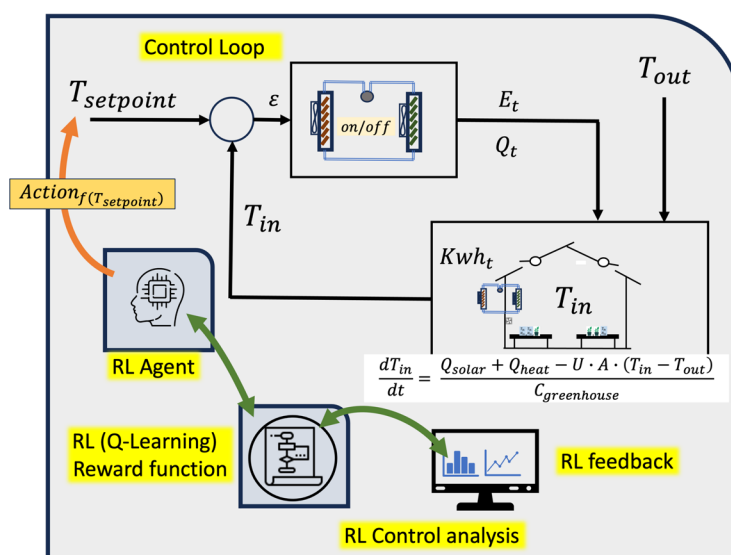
Control Loop

$T_{setpoint}$

$\varepsilon$

$on/off$

$E_t$

$Q_t$

$T_{out}$

$Action_{f(T_{setpoint})}$

$T_{in}$

$Kwh_t$

$T_{in}$

$\frac{dT_{in}}{dt} = \frac{Q_{solar} + Q_{heat} - U \cdot A \cdot (T_{in} - T_{out})}{C_{greenhouse}}$

RL Agent

RL (Q-Learning) Reward function

RL feedback

RL Control analysis